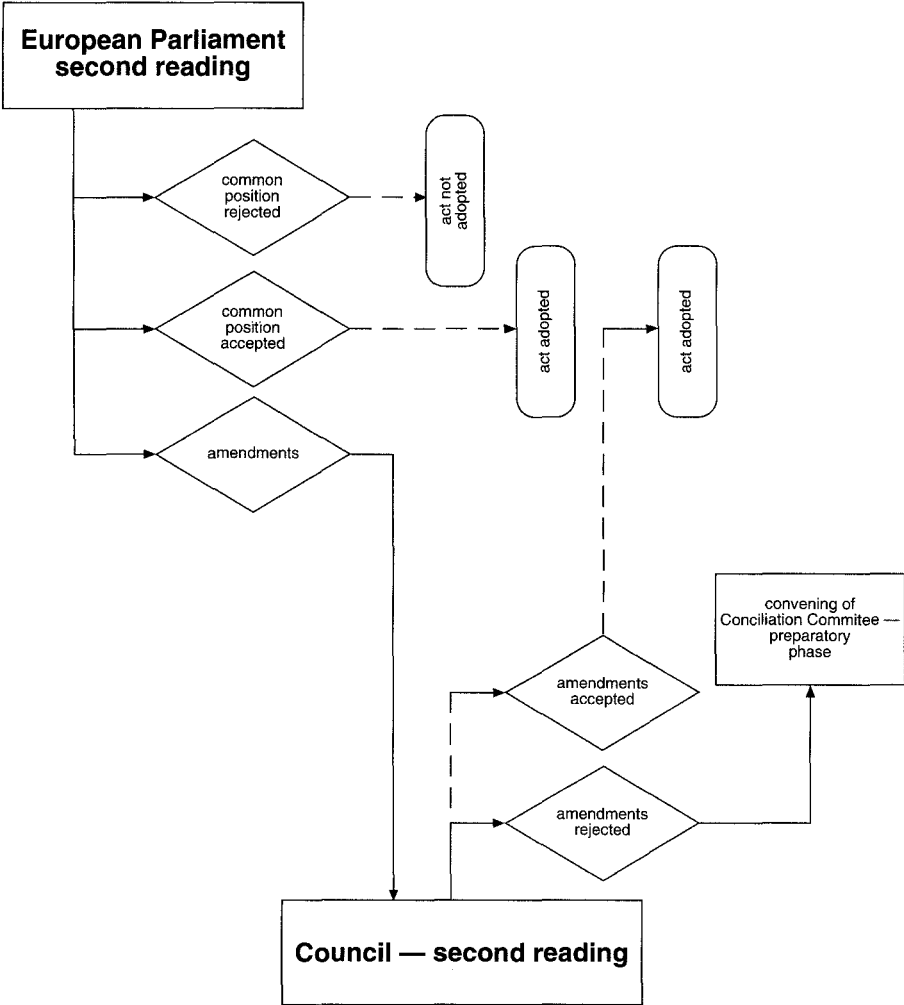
European Parliament second reading

common position rejected

act not adopted

common position accepted

act adopted

act adopted

amendments

convening of Conciliation Commitee — preparatory phase

amendments accepted

amendments rejected

Council — second reading